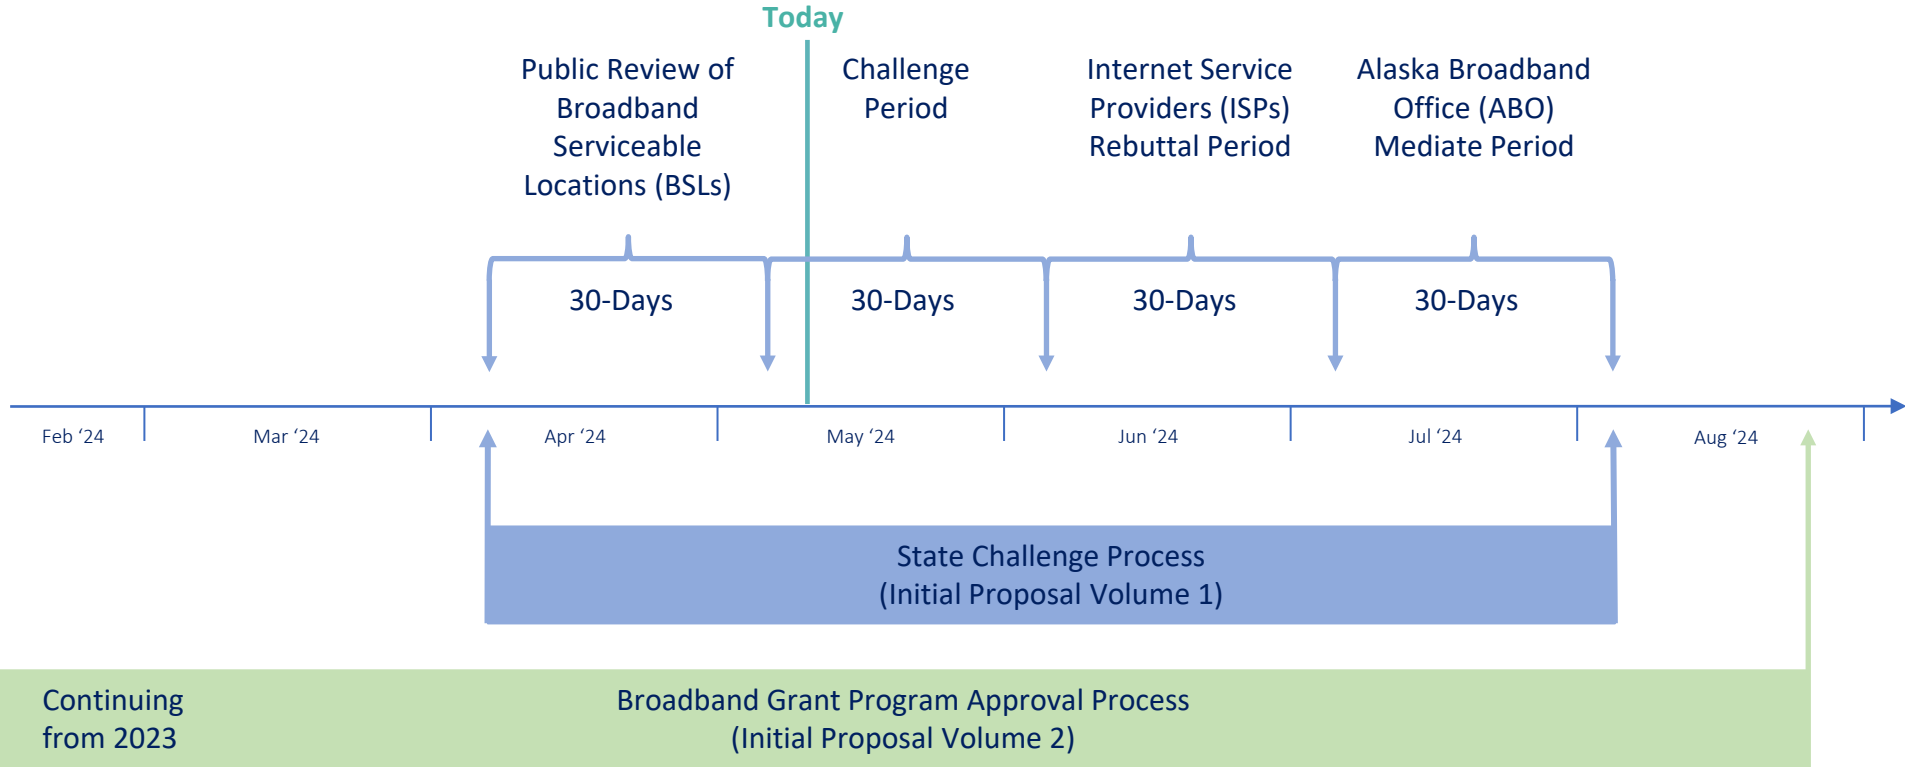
Today

Public Review of Broadband Serviceable Locations (BSLs)

Challenge Period

Internet Service Providers (ISPs) Rebuttal Period

Alaska Broadband Office (ABO) Mediate Period

30-Days

30-Days

30-Days

30-Days

Feb ‘24

Mar ‘24

Apr ‘24

May ‘24

Jun ‘24

Jul ‘24

Aug ‘24

State Challenge Process
(Initial Proposal Volume 1)

Continuing from 2023

Broadband Grant Program Approval Process
(Initial Proposal Volume 2)